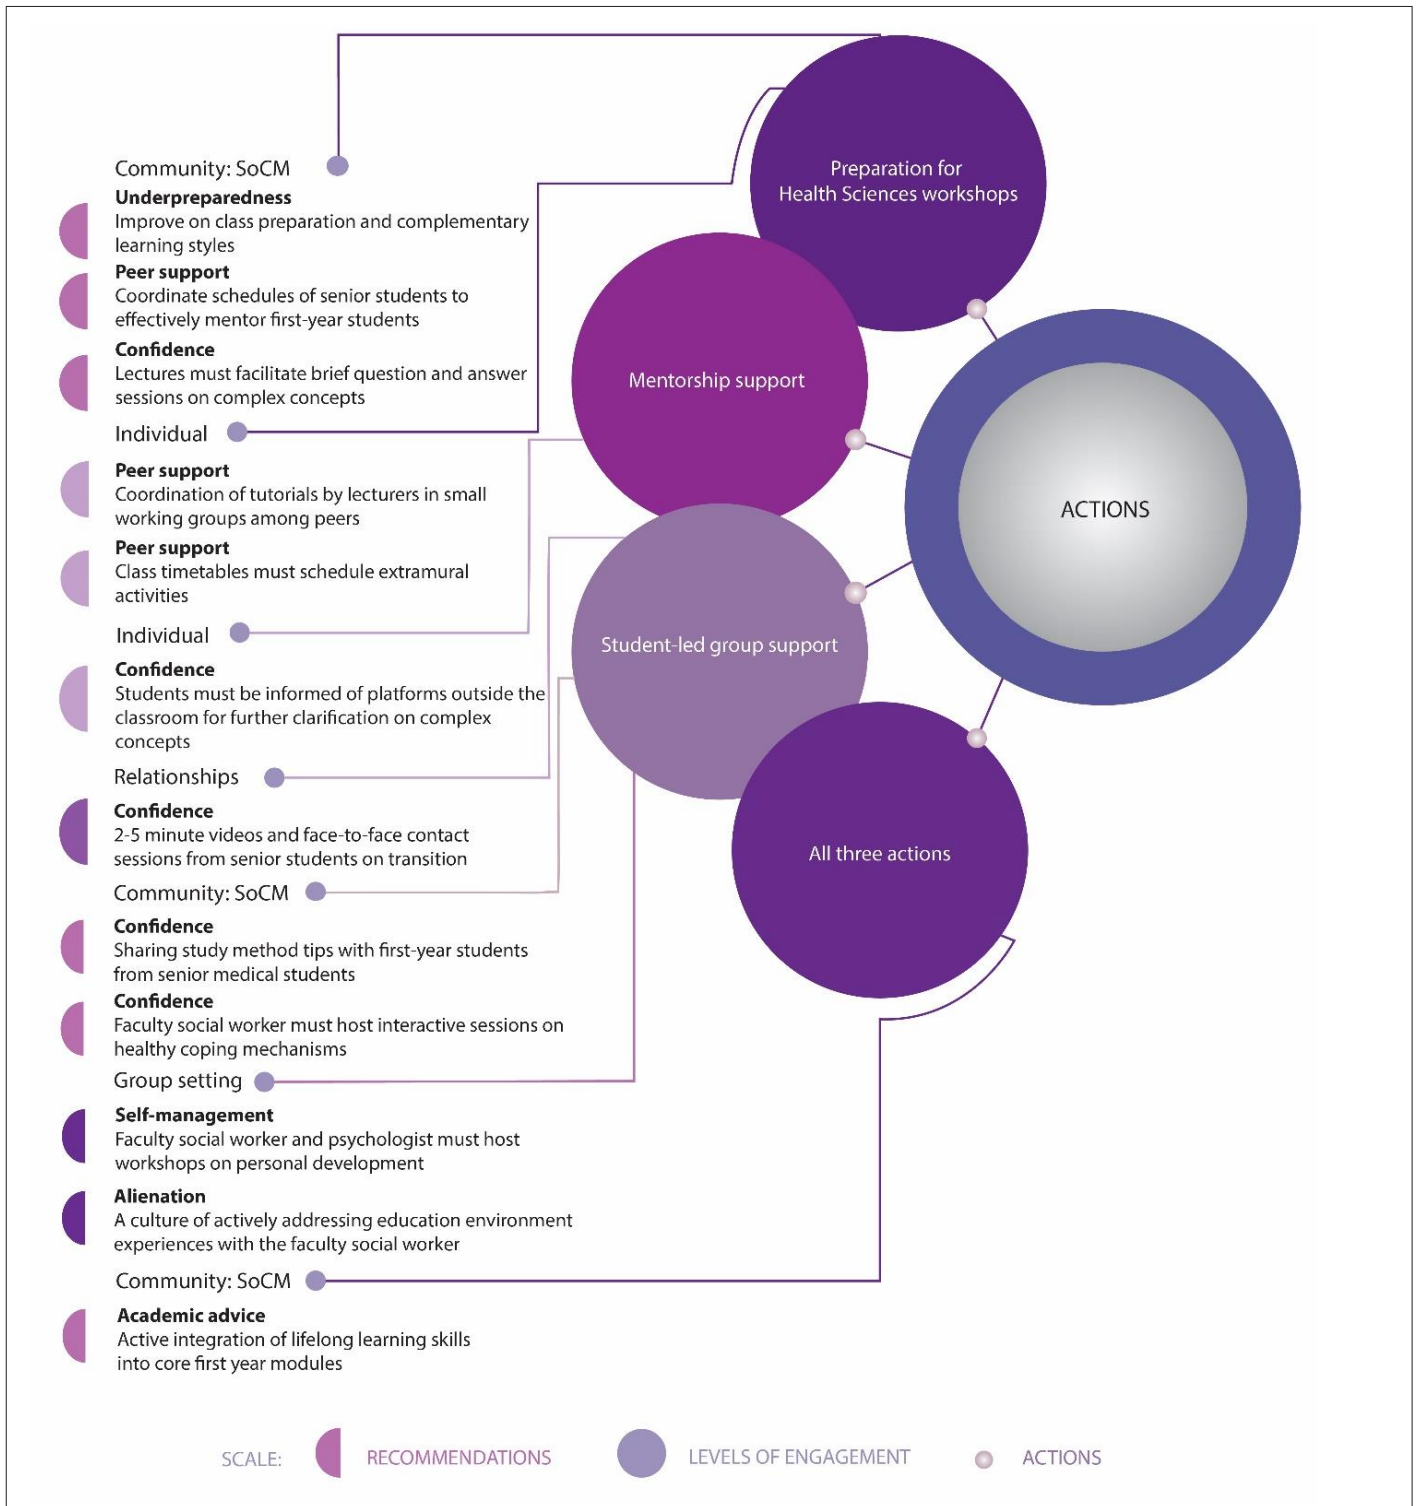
Community: SoCM

**Underpreparedness**
Improve on class preparation and complementary learning styles

**Peer support**
Coordinate schedules of senior students to effectively mentor first-year students

**Confidence**
Lectures must facilitate brief question and answer sessions on complex concepts

Individual

**Peer support**
Coordination of tutorials by lecturers in small working groups among peers

**Peer support**
Class timetables must schedule extramural activities

Individual

**Confidence**
Students must be informed of platforms outside the classroom for further clarification on complex concepts

Relationships

**Confidence**
2-5 minute videos and face-to-face contact sessions from senior students on transition

Community: SoCM

**Confidence**
Sharing study method tips with first-year students from senior medical students

**Confidence**
Faculty social worker must host interactive sessions on healthy coping mechanisms

Group setting

**Self-management**
Faculty social worker and psychologist must host workshops on personal development

**Alienation**
A culture of actively addressing education environment experiences with the faculty social worker

Community: SoCM

**Academic advice**
Active integration of lifelong learning skills into core first year modules

Preparation for Health Sciences workshops

Mentorship support

ACTIONS

Student-led group support

All three actions

SCALE: RECOMMENDATIONS LEVELS OF ENGAGEMENT ACTIONS